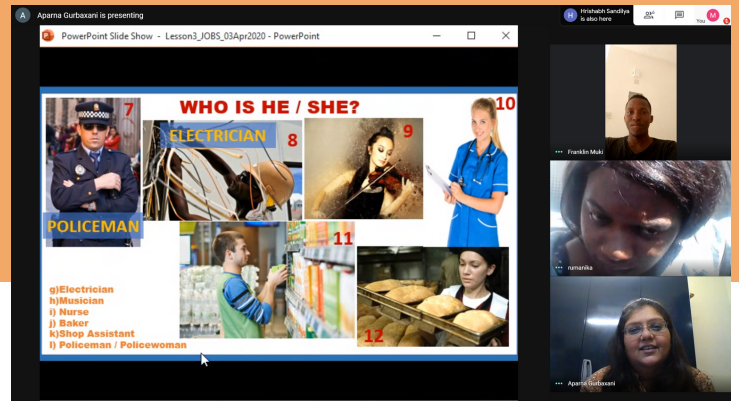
A Aparna Gurbaxani is presenting

H Hrishabh Sandilya is also here

You

PowerPoint Slide Show - Lesson3_JOBS_03Apr2020 - PowerPoint

7

WHO IS HE / SHE?

10

ELECTRICIAN

8

9

POLICEMAN

11

g)Electrician
h)Musician
i) Nurse
j) Baker
k)Shop Assistant
l) Policeman / Policewoman

12

Franklin Muki

rumanika

Aparna Gurbaxani